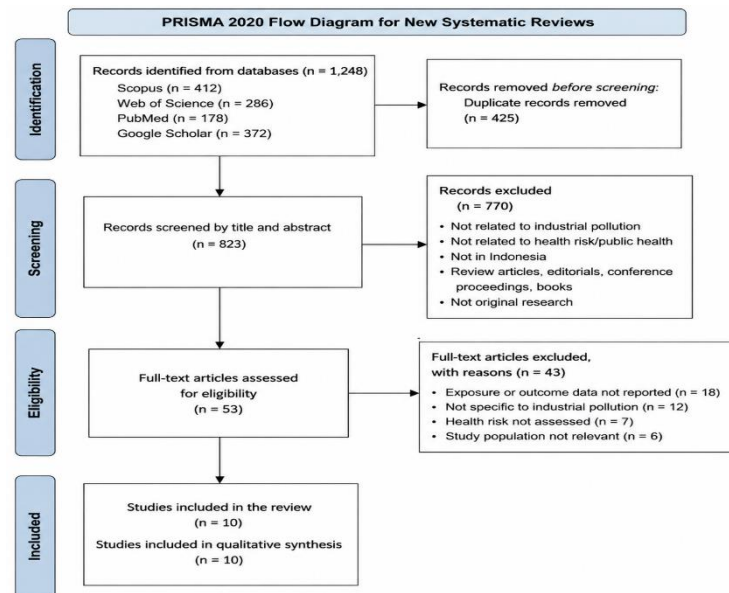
PRISMA 2020 Flow Diagram for New Systematic Reviews

Identification

Records identified from databases (n = 1,248)
Scopus (n = 412)
Web of Science (n = 286)
PubMed (n = 178)
Google Scholar (n = 372)

Records removed *before screening*:
Duplicate records removed
(n = 425)

Screening

Records screened by title and abstract
(n = 823)

Records excluded
(n = 770)
• Not related to industrial pollution
• Not related to health risk/public health
• Not in Indonesia
• Review articles, editorials, conference proceedings, books
• Not original research

Eligibility

Full-text articles assessed for eligibility
(n = 53)

Full-text articles excluded, with reasons (n = 43)
• Exposure or outcome data not reported (n = 18)
• Not specific to industrial pollution (n = 12)
• Health risk not assessed (n = 7)
• Study population not relevant (n = 6)

Included

Studies included in the review
(n = 10)
Studies included in qualitative synthesis
(n = 10)